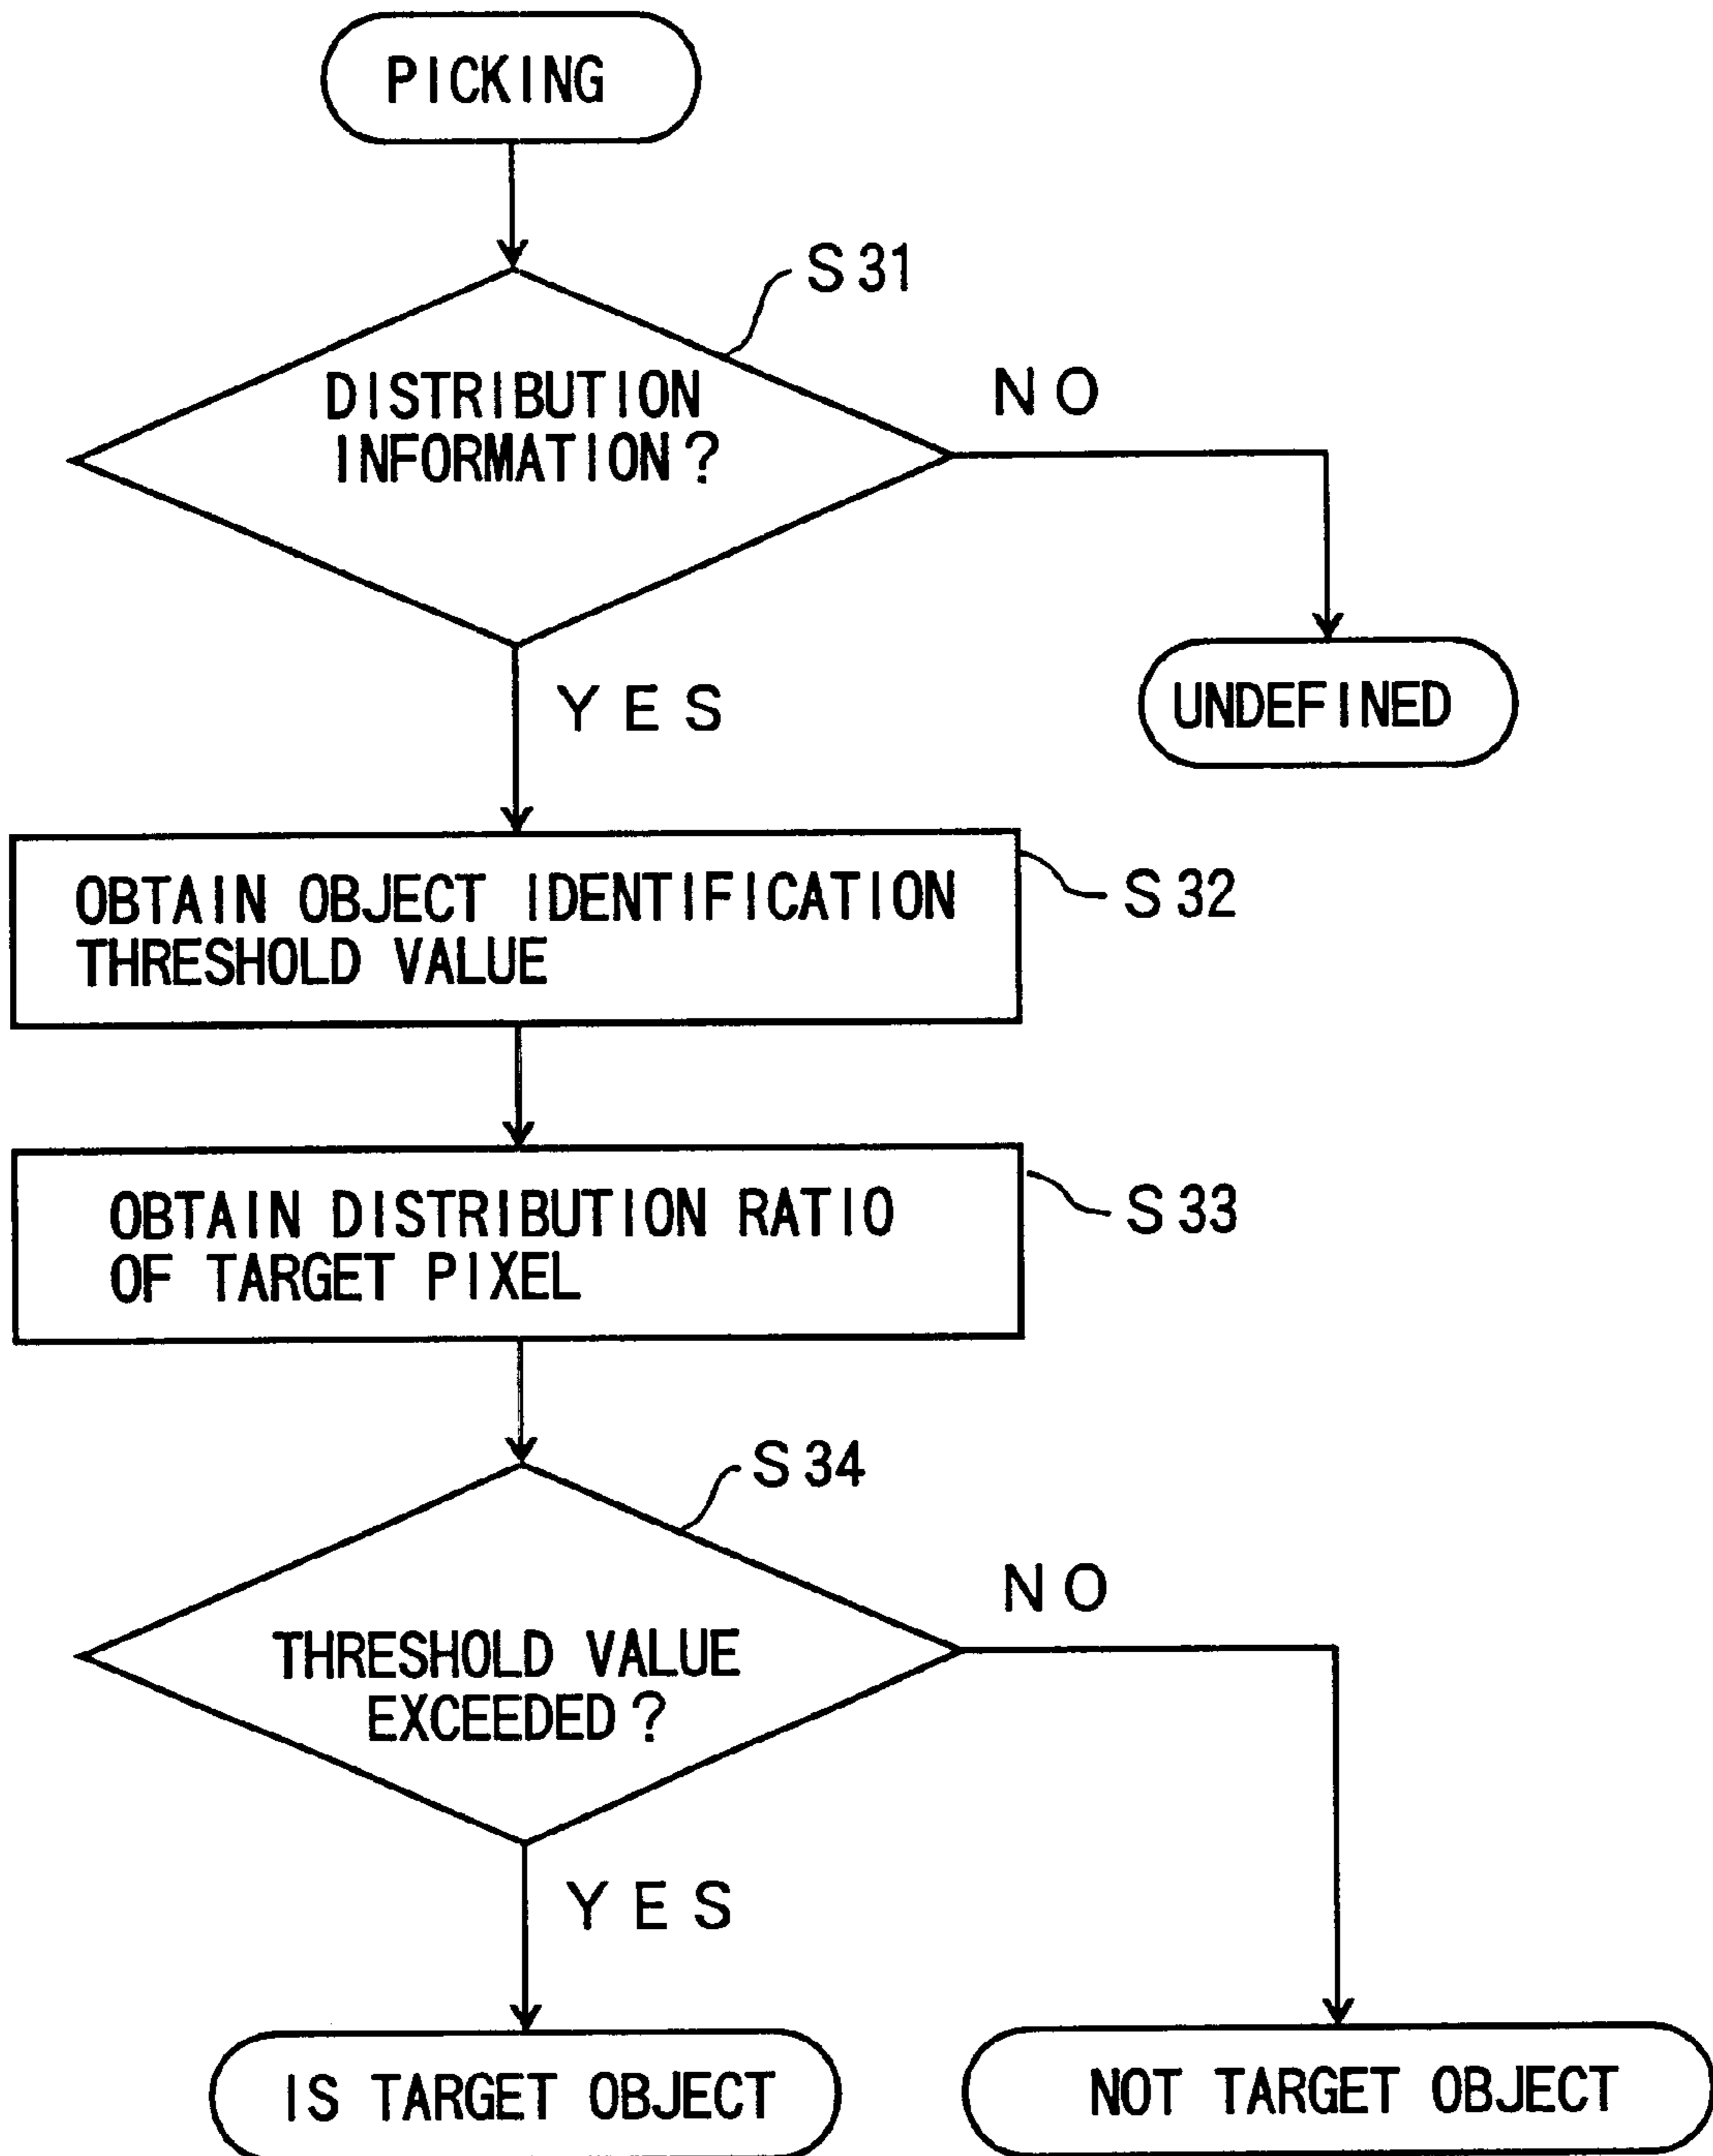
PICKING

S31

DISTRIBUTION INFORMATION?

NO

UNDEFINED

YES

OBTAIN OBJECT IDENTIFICATION THRESHOLD VALUE

S32

OBTAIN DISTRIBUTION RATIO OF TARGET PIXEL

S33

S34

THRESHOLD VALUE EXCEEDED?

NO

YES

IS TARGET OBJECT

NOT TARGET OBJECT